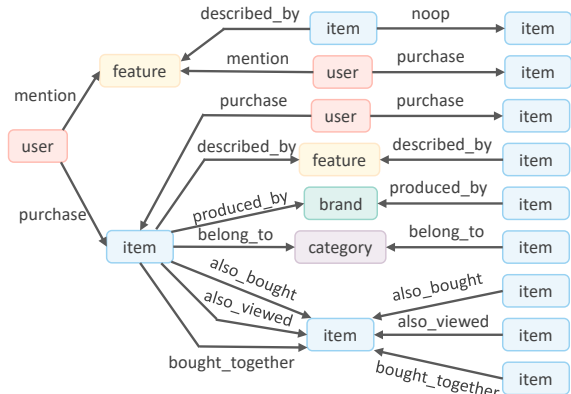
described_by
item
noop
item
mention
feature
mention
user
purchase
item
user
purchase
user
purchase
item
described_by
feature
described_by
item
purchase
produced_by
brand
produced_by
item
item
belong_to
category
belong_to
item
also_bought
also_bought
item
also_viewed
item
also_viewed
item
bought_together
bought_together
item